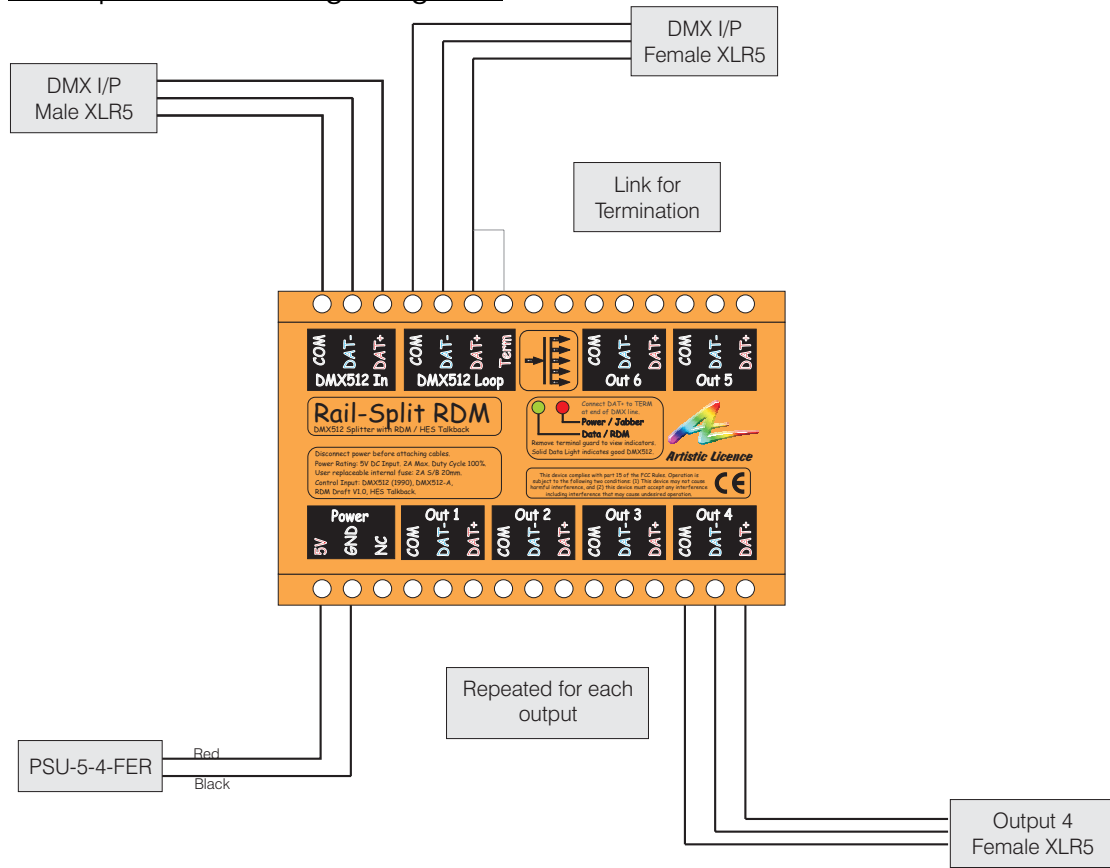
DMX I/P
Female XLR5

DMX I/P
Male XLR5

Link for
Termination

COM DAT- DAT+
DMX512 In

COM DAT- DAT+ Term
DMX512 Loop

COM DAT- DAT+
Out 6

COM DAT- DAT+
Out 5

Rail-Split RDM
DMX512 Splitter with RDM / HES Talkback

Connect DAT+ to TERM at end of DMX line.
Power / Jabber
Data / RDM
Remove terminal guard to view indicators.
Solid Data Light indicates good DMX512

Artistic Licence

Disconnect power before attaching cables.
Power Rating: 5V DC Input. 2A Max. Duty Cycle 100%.
User replaceable internal fuse: 2A S/B 20mm.
Control Input: DMX512 (1990), DMX512-A, RDM Draft V1.0, HES Talkback.

This device complies with part 15 of the FCC Rules. Operation is subject to the following two conditions: (1) This device may not cause harmful interference, and (2) this device must accept any interference including interference that may cause undesired operation.

CE

Power
5V GND NC

Out 1
COM DAT- DAT+

Out 2
COM DAT- DAT+

Out 3
COM DAT- DAT+

Out 4
COM DAT- DAT+

Repeated for each
output

PSU-5-4-FER

Red
Black

Output 4
Female XLR5